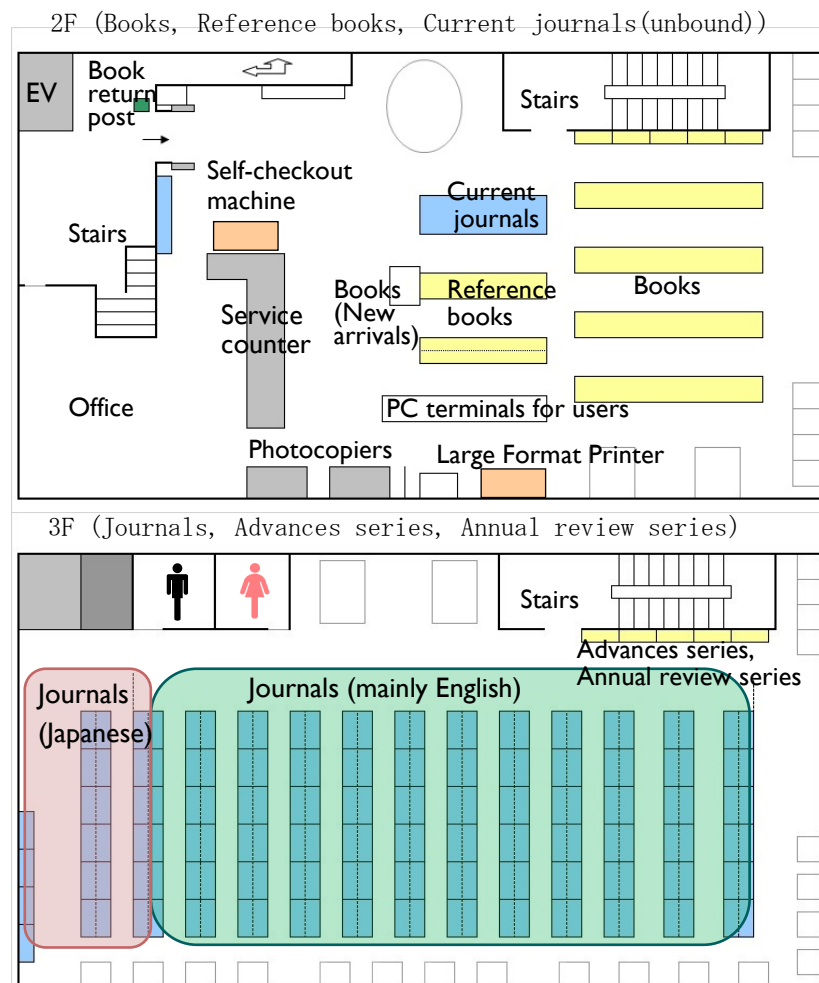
2F (Books, Reference books, Current journals(unbound))

EV

Book return post

Stairs

Self-checkout machine

Stairs

Current journals

Books

Books (New arrivals)

Reference books

Service counter

Office

PC terminals for users

Photocopiers

Large Format Printer

3F (Journals, Advances series, Annual review series)

Stairs

Advances series, Annual review series

Journals (Japanese)

Journals (mainly English)